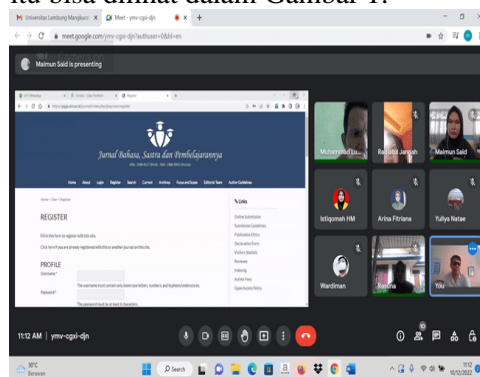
itu bisa dilihat dalam Gambar 1.

Universitas Lambung Mangkurat | Meet - ymv-cgxi-djn | +

meet.google.com/ymv-cgxi-djn?authuser=0&hl=en

Maimun Said is presenting

Jurnal Bahasa, Sastra dan Pembelajarannya

Home About Login Register Search Current Archives Focus and Scope Editorial Team Author Guidelines

REGISTER

PROFILE

Username *

Password *

Links

Online Submission
Submission Guidelines
Publication Ethics
Declaration Form
Visitors Statistic
Reviewer
Indexing
Author Fees
Open Access Policy

Muhammad Lu...
Rusdatul Jannah
Maimun Said
Istiqomah HM
Arina Fitriana
Yuliya Natae
Wardiman
Rosdina
You

11:12 AM | ymv-cgxi-djn

30°C Berawan

Search

11:12 10/12/2022